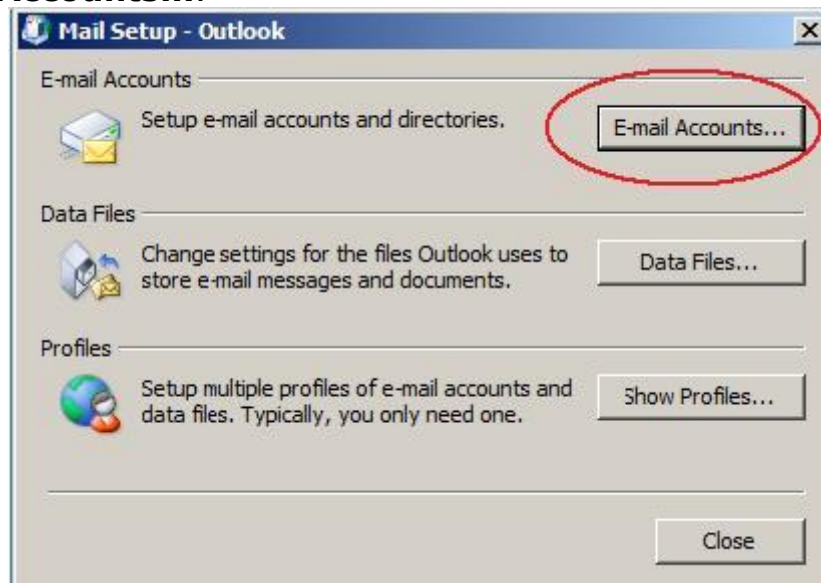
Accounts...

Mail Setup - Outlook

E-mail Accounts

Setup e-mail accounts and directories.

E-mail Accounts...

Data Files

Change settings for the files Outlook uses to store e-mail messages and documents.

Data Files...

Profiles

Setup multiple profiles of e-mail accounts and data files. Typically, you only need one.

Show Profiles...

Close